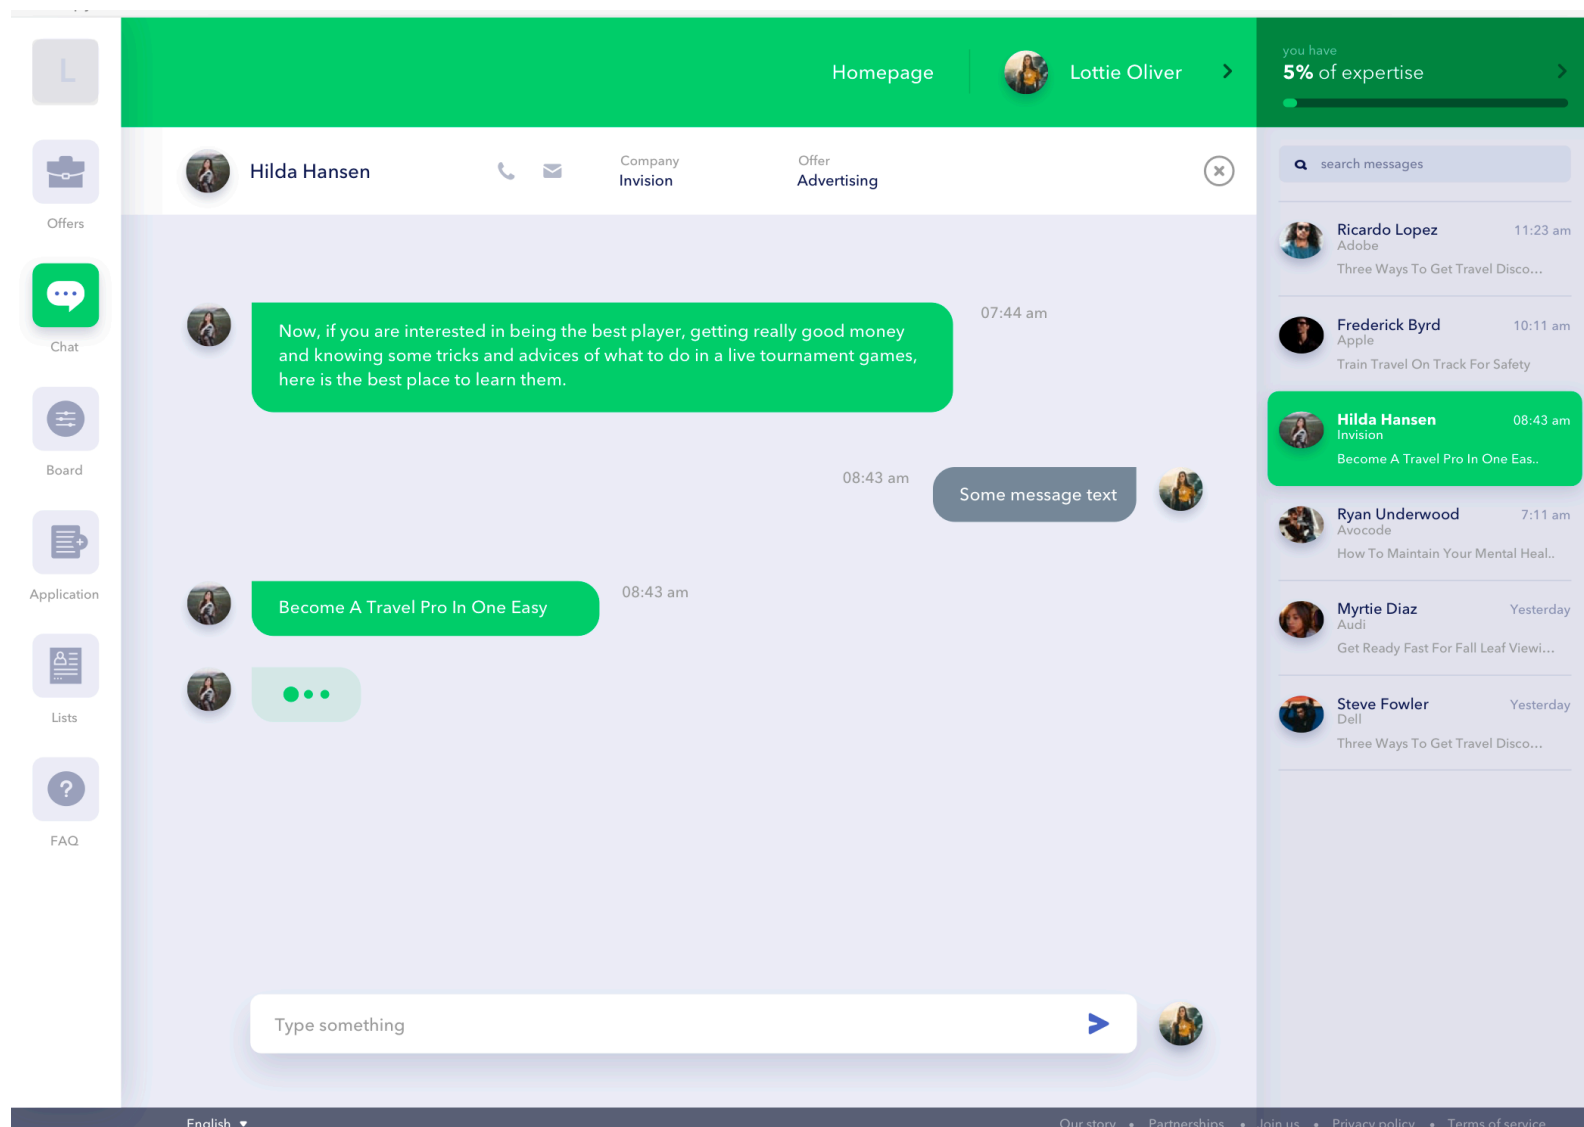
L

Offers

Chat

Board

Application

Lists

FAQ

Homepage

Lottie Oliver

you have
5% of expertise

Hilda Hansen

Company
Invision

Offer
Advertising

Now, if you are interested in being the best player, getting really good money and knowing some tricks and advices of what to do in a live tournament games, here is the best place to learn them.

07:44 am

08:43 am

Some message text

Become A Travel Pro In One Easy

08:43 am

Type something

search messages

Ricardo Lopez
11:23 am
Adobe
Three Ways To Get Travel Disco...

Frederick Byrd
10:11 am
Apple
Train Travel On Track For Safety

Hilda Hansen
08:43 am
Invision
Become A Travel Pro In One Eas..

Ryan Underwood
7:11 am
Avocode
How To Maintain Your Mental Heal..

Myrtie Diaz
Yesterday
Audi
Get Ready Fast For Fall Leaf Viewi...

Steve Fowler
Yesterday
Dell
Three Ways To Get Travel Disco...

English

Our story • Partnerships • Join us • Privacy policy • Terms of service